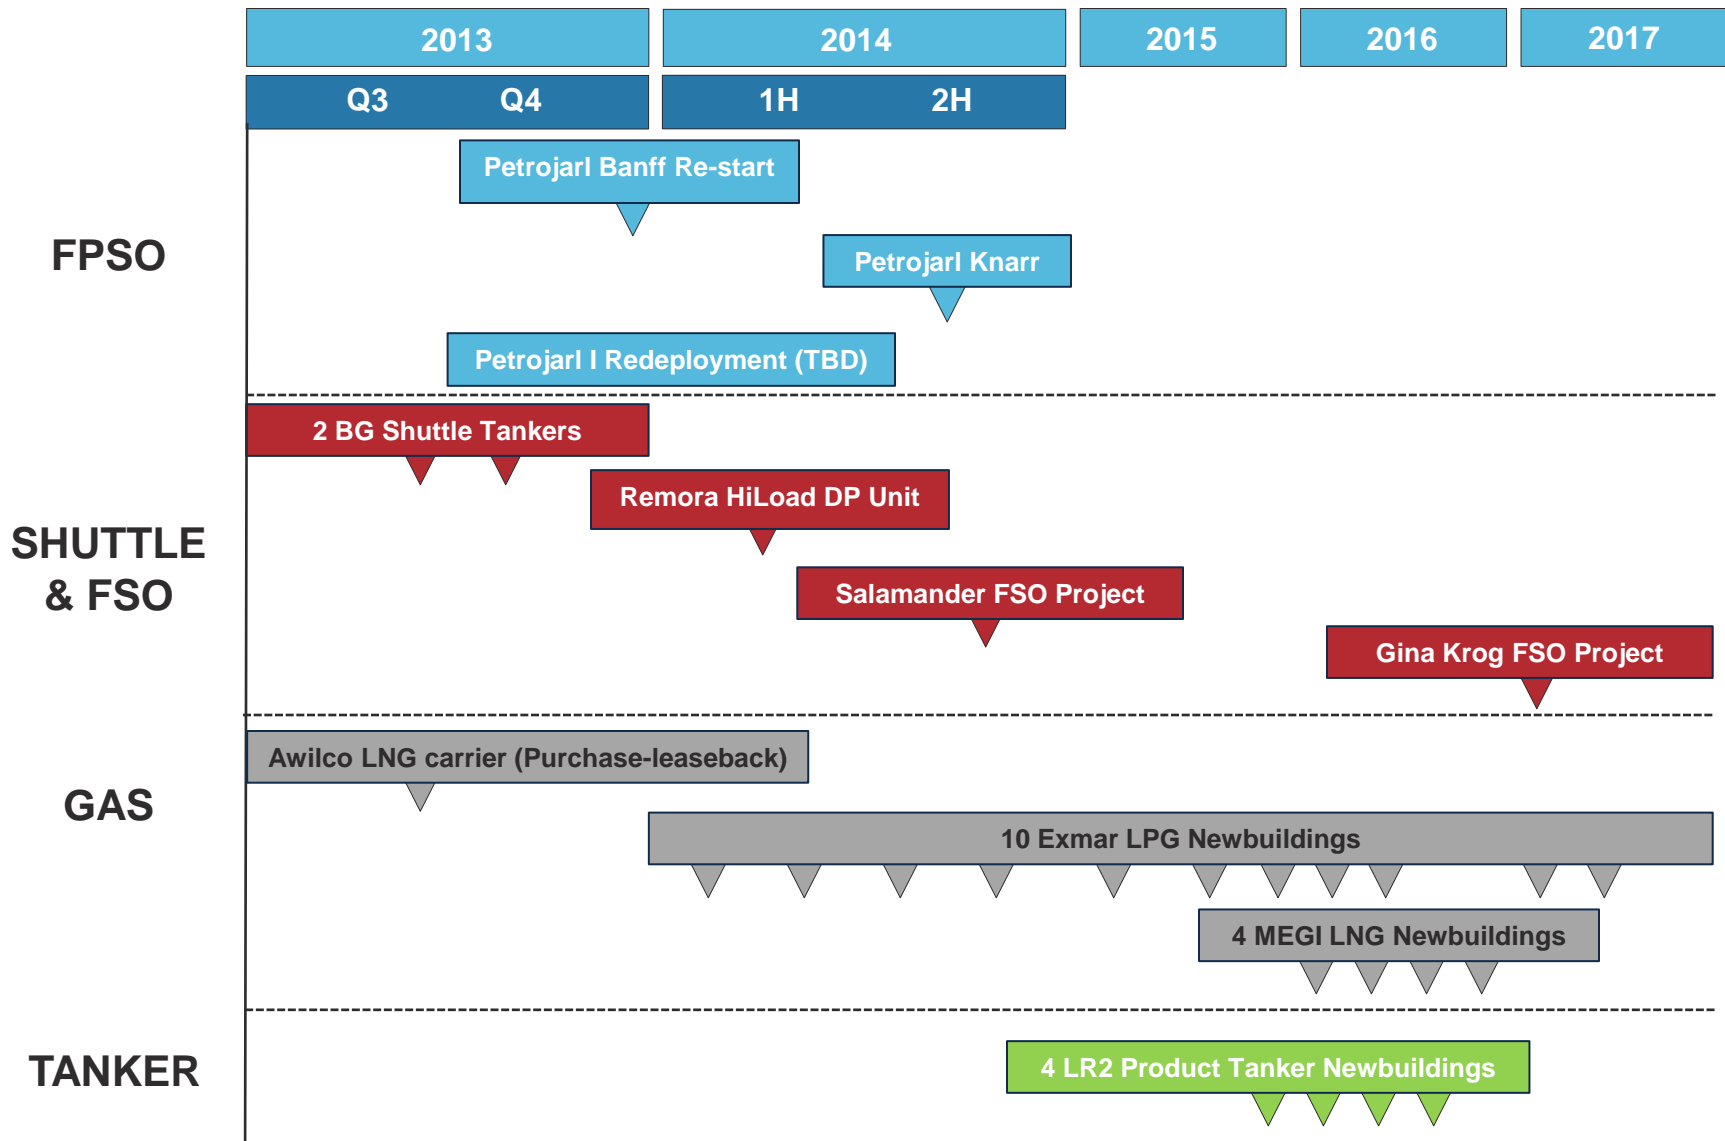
| 2013 | | 2014 | | 2015 | 2016 | 2017 |
|---|---|---|---|---|---|---|
| Q3 | Q4 | 1H | 2H | | | |

FPSO

Petrojarl Banff Re-start

Petrojarl Knarr

Petrojarl I Redeployment (TBD)

SHUTTLE & FSO

2 BG Shuttle Tankers

Remora HiLoad DP Unit

Salamander FSO Project

Gina Krog FSO Project

GAS

Awilco LNG carrier (Purchase-leaseback)

10 Exmar LPG Newbuildings

4 MEGI LNG Newbuildings

TANKER

4 LR2 Product Tanker Newbuildings